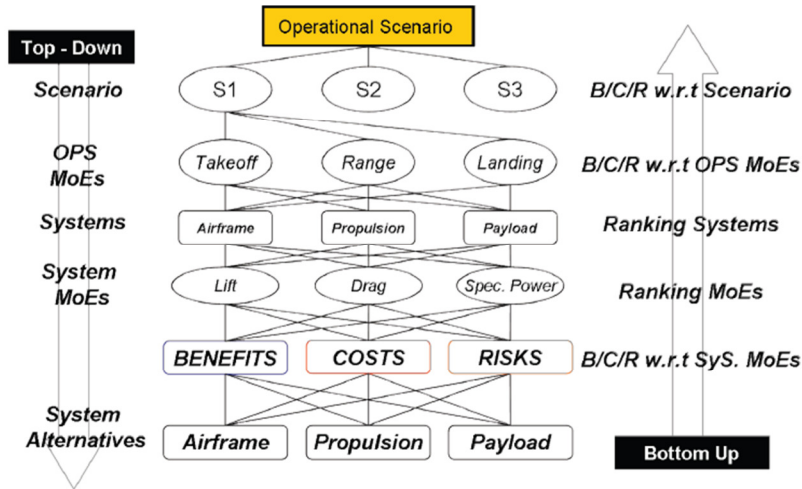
Operational Scenario

Top - Down

Scenario
S1
S2
S3
B/C/R w.r.t Scenario

OPS MoEs
Takeoff
Range
Landing
B/C/R w.r.t OPS MoEs

Systems
Airframe
Propulsion
Payload
Ranking Systems

System MoEs
Lift
Drag
Spec. Power
Ranking MoEs

BENEFITS
COSTS
RISKS
B/C/R w.r.t SyS. MoEs

System Alternatives
Airframe
Propulsion
Payload

Bottom Up